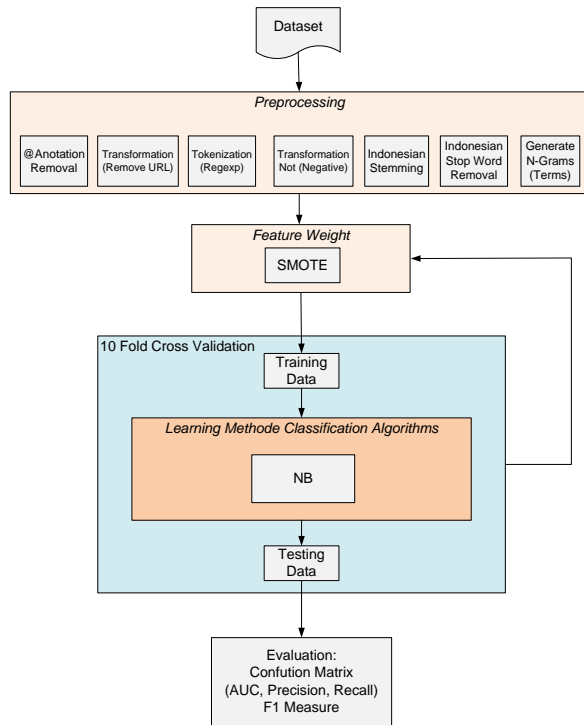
Dataset

Preprocessing

@Anotation Removal

Transformation (Remove URL)

Tokenization (Regexp)

Transformation Not (Negative)

Indonesian Stemming

Indonesian Stop Word Removal

Generate N-Grams (Terms)

Feature Weight

SMOTE

10 Fold Cross Validation

Training Data

Learning Methode Classification Algorithms

NB

Testing Data

Evaluation: Confution Matrix (AUC, Precision, Recall) F1 Measure